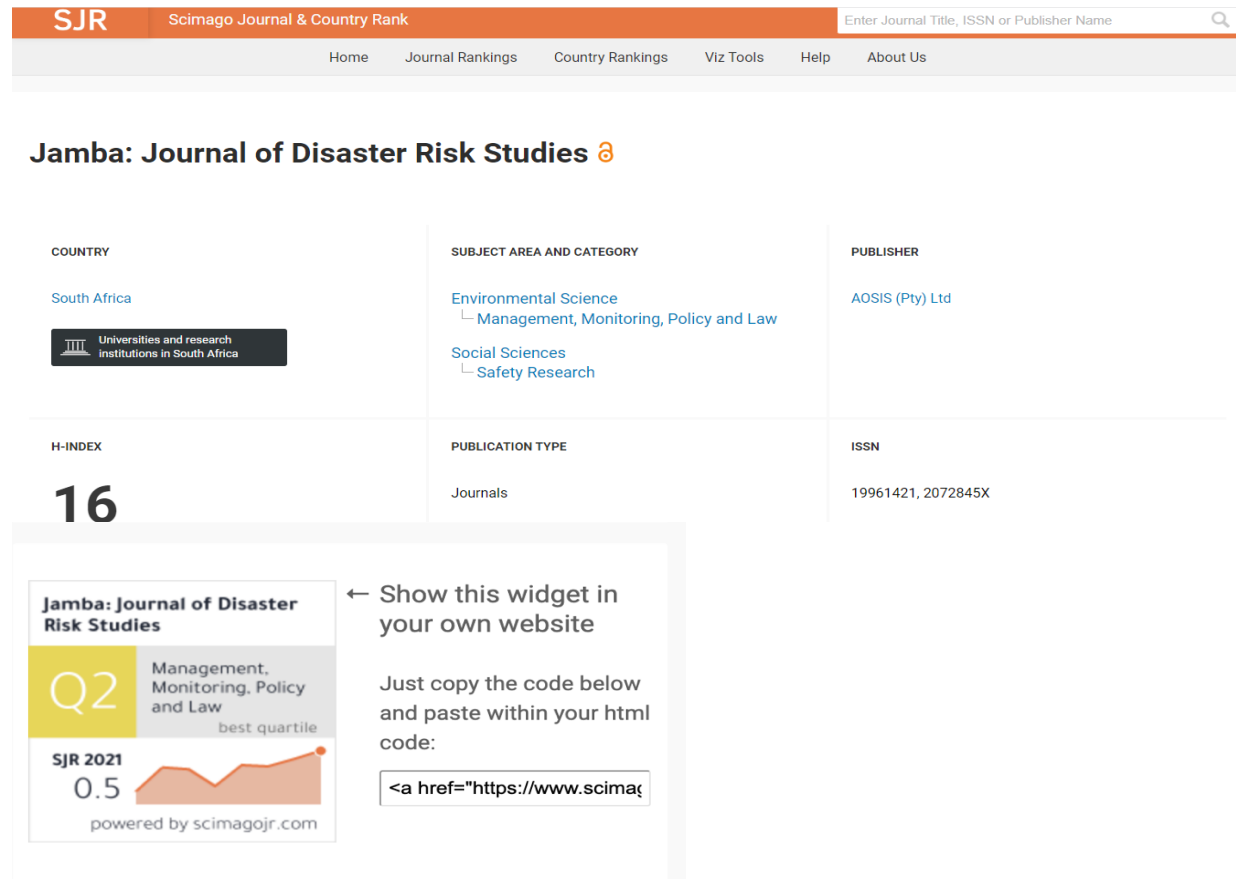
SJR Scimago Journal & Country Rank

Enter Journal Title, ISSN or Publisher Name

Home Journal Rankings Country Rankings Viz Tools Help About Us

Jamba: Journal of Disaster Risk Studies

COUNTRY

South Africa

Universities and research institutions in South Africa

SUBJECT AREA AND CATEGORY

Environmental Science
Management, Monitoring, Policy and Law

Social Sciences
Safety Research

PUBLISHER

AOSIS (Pty) Ltd

H-INDEX

16

PUBLICATION TYPE

Journals

ISSN

19961421, 2072845X

Jamba: Journal of Disaster Risk Studies

Q2

Management, Monitoring, Policy and Law

best quartile

SJR 2021

0.5

powered by scimagojr.com

← Show this widget in your own website

Just copy the code below and paste within your html code:

<a href="https://www.scimag